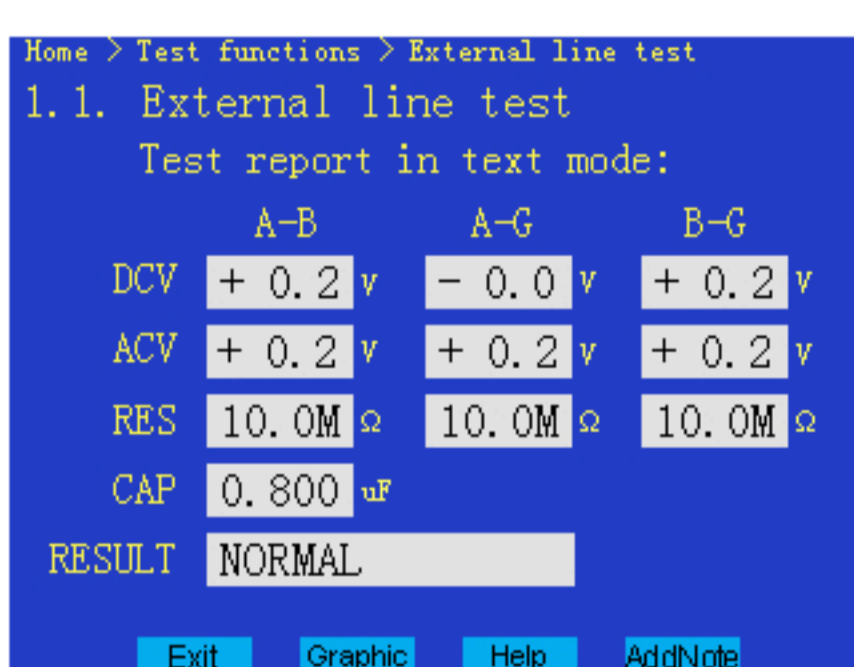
Home > Test functions > External line test

1.1. External line test

Test report in text mode:

| | A-B | A-G | B-G |
|---|---|---|---|
| DCV | + 0.2 v | - 0.0 v | + 0.2 v |
| ACV | + 0.2 v | + 0.2 v | + 0.2 v |
| RES | 10.0M Ω | 10.0M Ω | 10.0M Ω |
| CAP | 0.800 uF | | |
| RESULT | NORMAL | | |

Exit Graphic Help AddNote